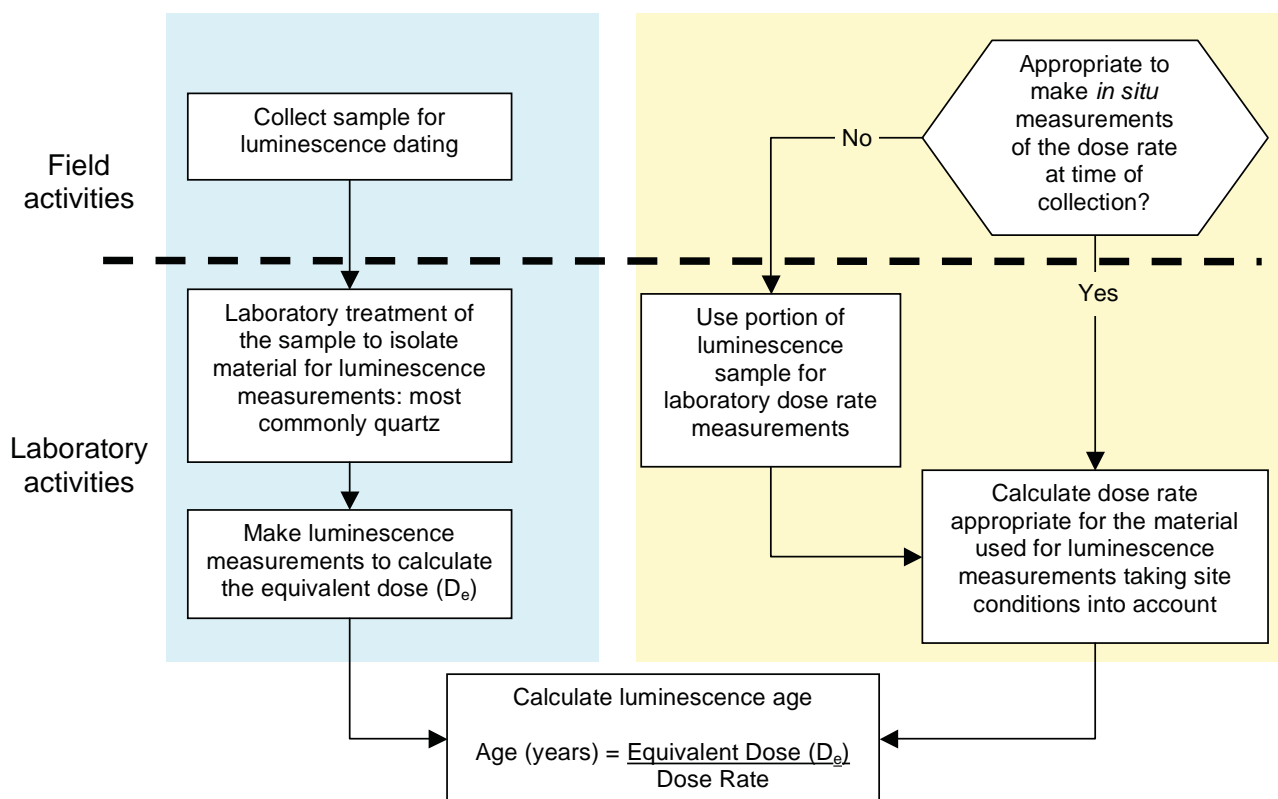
Field activities

Laboratory activities

Collect sample for luminescence dating

Appropriate to make *in situ* measurements of the dose rate at time of collection?

No

Yes

Laboratory treatment of the sample to isolate material for luminescence measurements: most commonly quartz

Use portion of luminescence sample for laboratory dose rate measurements

Make luminescence measurements to calculate the equivalent dose ($D_e$)

Calculate dose rate appropriate for the material used for luminescence measurements taking site conditions into account

Calculate luminescence age

Age (years) = $\frac{\text{Equivalent Dose } (D_e)}{\text{Dose Rate}}$